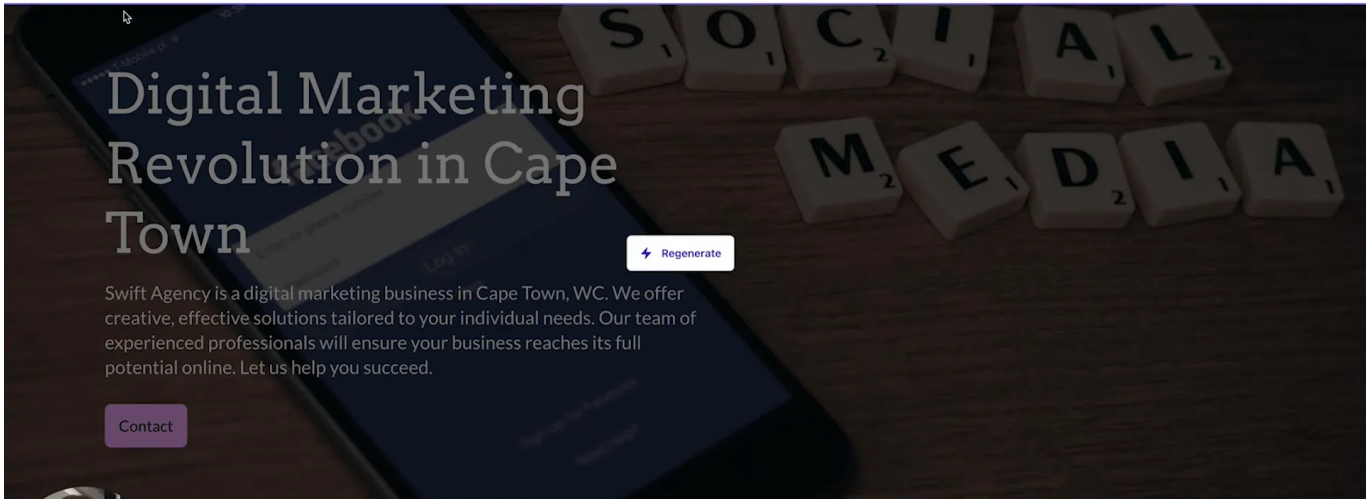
S O C I A L
M E D I A

Digital Marketing Revolution in Cape Town

Regenerate

Swift Agency is a digital marketing business in Cape Town, WC. We offer creative, effective solutions tailored to your individual needs. Our team of experienced professionals will ensure your business reaches its full potential online. Let us help you succeed.

Contact